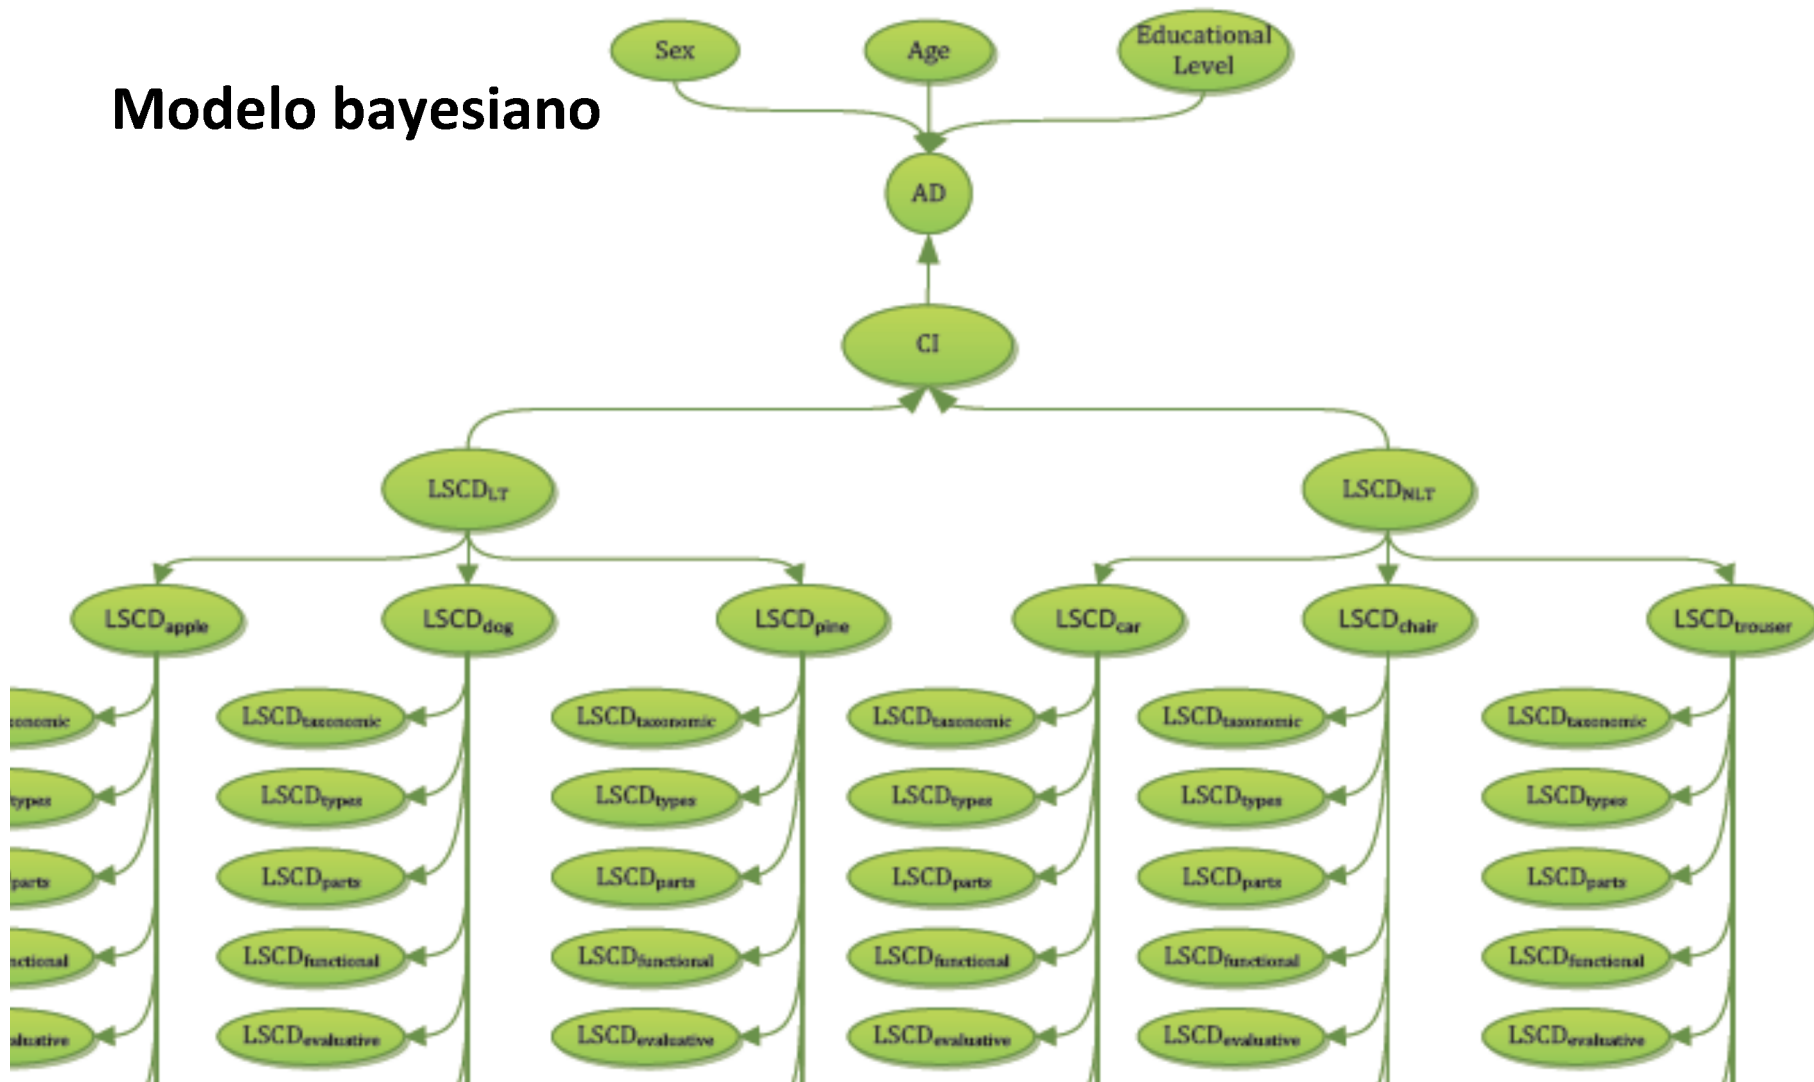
Modelo bayesiano

Sex

Age

Educational Level

AD

CI

$LSCD_{LT}$

$LSCD_{NLT}$

$LSCD_{apple}$

$LSCD_{dog}$

$LSCD_{pine}$

$LSCD_{car}$

$LSCD_{chair}$

$LSCD_{trouser}$

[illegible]onomic

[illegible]types

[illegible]parts

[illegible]ctional

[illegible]luative

$LSCD_{taxonomic}$

$LSCD_{types}$

$LSCD_{parts}$

$LSCD_{functional}$

$LSCD_{evaluative}$

$LSCD_{taxonomic}$

$LSCD_{types}$

$LSCD_{parts}$

$LSCD_{functional}$

$LSCD_{evaluative}$

$LSCD_{taxonomic}$

$LSCD_{types}$

$LSCD_{parts}$

$LSCD_{functional}$

$LSCD_{evaluative}$

$LSCD_{taxonomic}$

$LSCD_{types}$

$LSCD_{parts}$

$LSCD_{functional}$

$LSCD_{evaluative}$

$LSCD_{taxonomic}$

$LSCD_{types}$

$LSCD_{parts}$

$LSCD_{functional}$

$LSCD_{evaluative}$